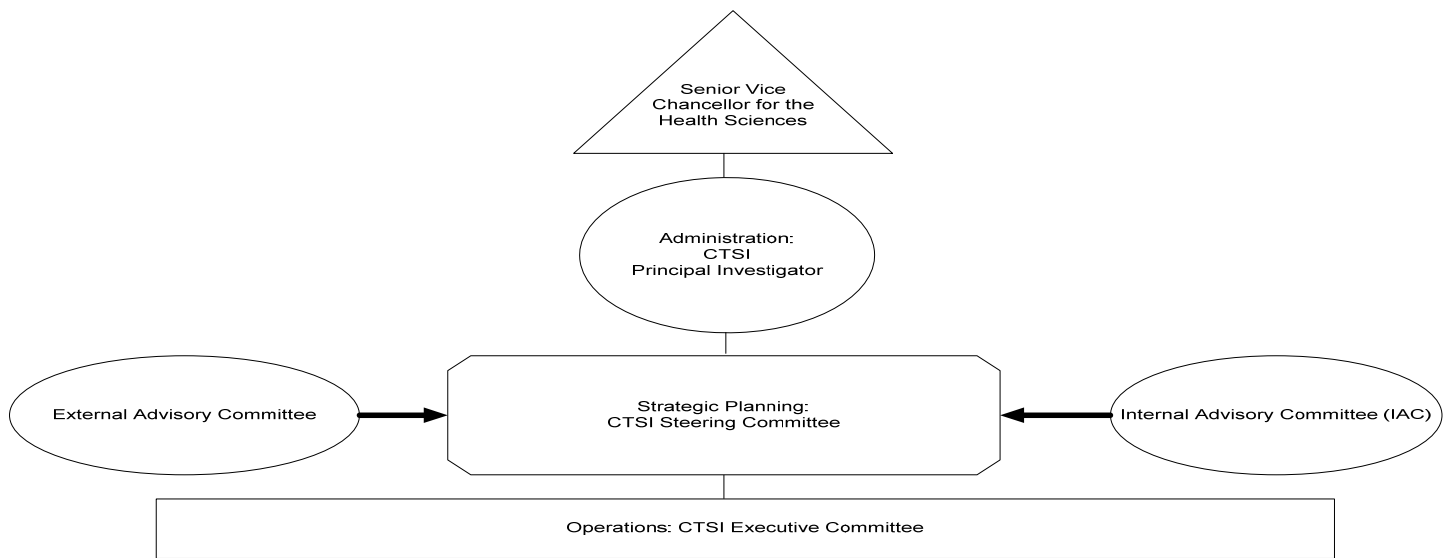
Senior Vice Chancellor for the Health Sciences

Administration: CTSI Principal Investigator

External Advisory Committee

Strategic Planning: CTSI Steering Committee

Internal Advisory Committee (IAC)

Operations: CTSI Executive Committee